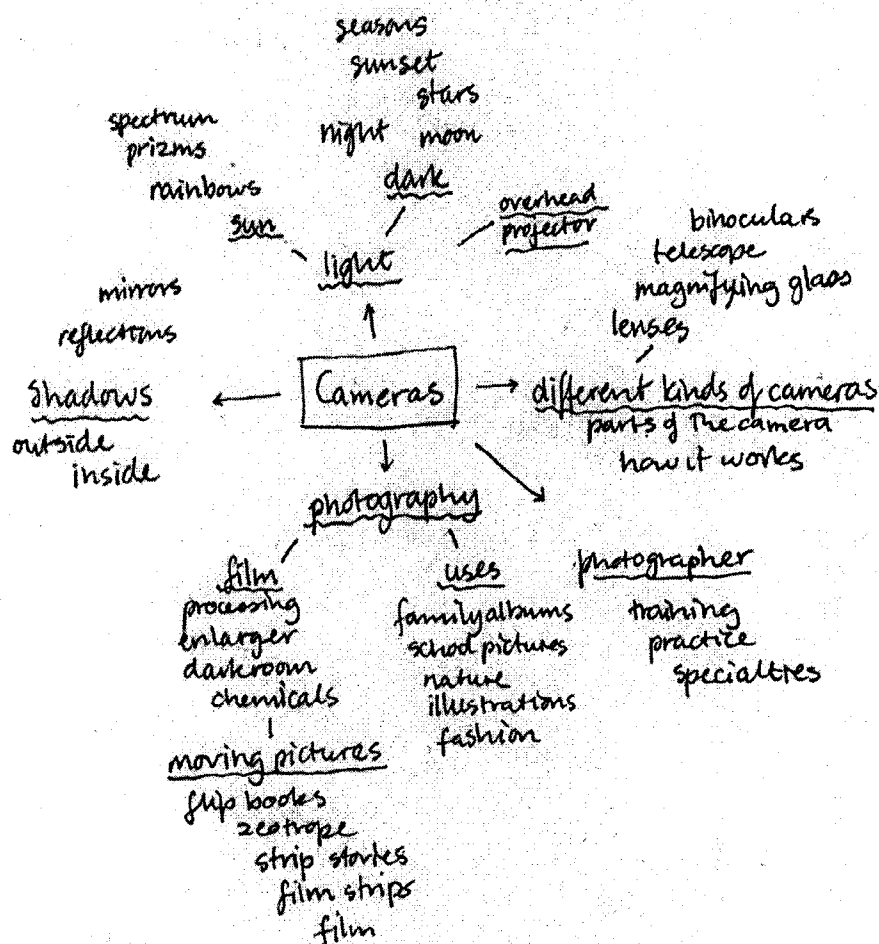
seasons
sunset
stars
spectrum
prizms
night moon
dark
rainbows
sun
overhead projector
light
binoculars
telescope
magnifying glass
mirrors
reflections
lenses
Shadows
outside
inside
Cameras
different kinds of cameras
parts of The camera
how it works
photography
film
processing
enlarger
darkroom
chemicals
uses
familyalbums
school pictures
nature
illustrations
fashion
photographer
training
practice
specialties
moving pictures
flip books
zeotrope
strip stories
film strips
film